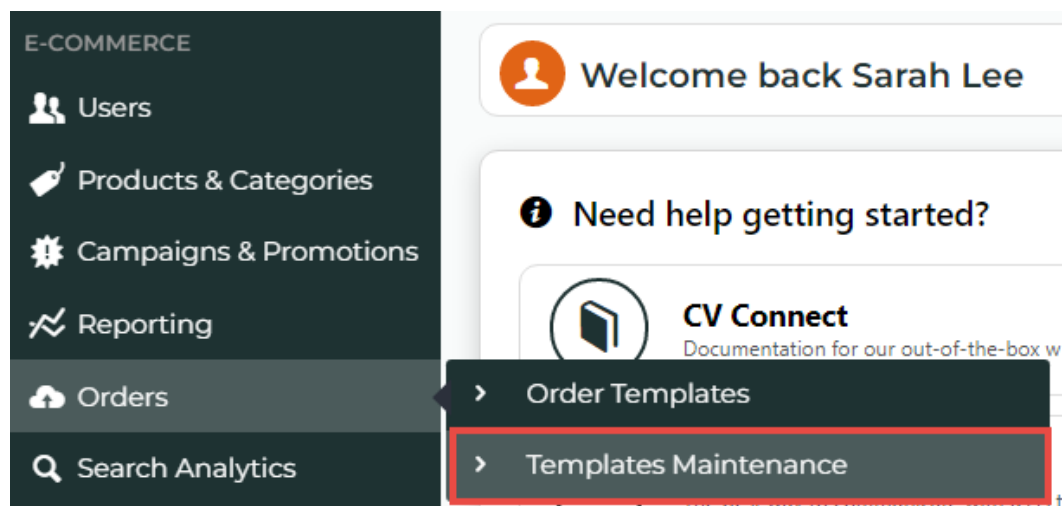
E-COMMERCE
Users
Products & Categories
Campaigns & Promotions
Reporting
Orders
Search Analytics

Welcome back Sarah Lee

Need help getting started?

CV Connect
Documentation for our out-of-the-box w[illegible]

Order Templates
Templates Maintenance